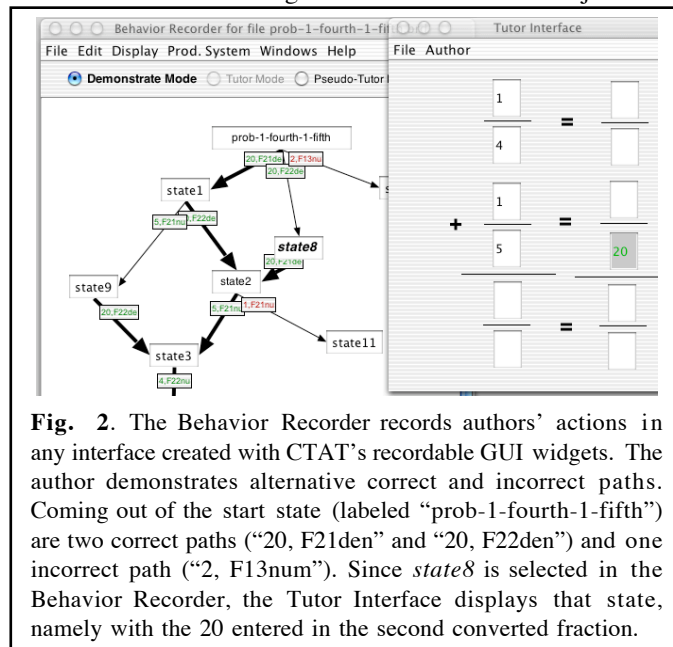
Behavior Recorder for file prob-1-fourth-1-fif

File Edit Display Prod. System Windows Help

Demonstrate Mode Tutor Mode Pseudo-Tutor

prob-1-fourth-1-fifth

20,F21de 2,F13nu 20,F22de

state1

5,F21nu 1,F22de

state8

20,F21de

state9

state2

20,F22de

6,F21nu 1,F21nu

state11

state3

4,F22nu

Tutor Interface

File Author

1

4

=

+

1

5

=

20

=

**Fig. 2**. The Behavior Recorder records authors' actions in any interface created with CTAT's recordable GUI widgets. The author demonstrates alternative correct and incorrect paths. Coming out of the start state (labeled "prob-1-fourth-1-fifth") are two correct paths ("20, F21den" and "20, F22den") and one incorrect path ("2, F13num"). Since *state8* is selected in the Behavior Recorder, the Tutor Interface displays that state, namely with the 20 entered in the second converted fraction.